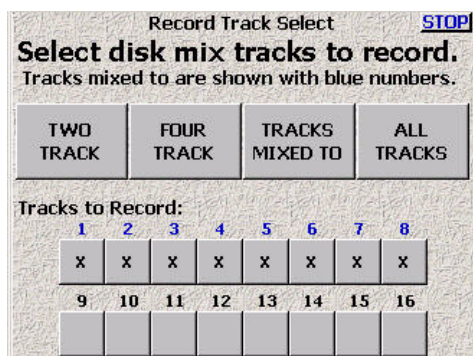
Record Track Select STOP

Select disk mix tracks to record.

Tracks mixed to are shown with blue numbers.

TWO TRACK

FOUR TRACK

TRACKS MIXED TO

ALL TRACKS

Tracks to Record:

| 1 | 2 | 3 | 4 | 5 | 6 | 7 | 8 |
|---|---|---|---|---|---|---|---|
| X | X | X | X | X | X | X | X |

| 9 | 10 | 11 | 12 | 13 | 14 | 15 | 16 |
|---|---|---|---|---|---|---|---|
| | | | | | | | |